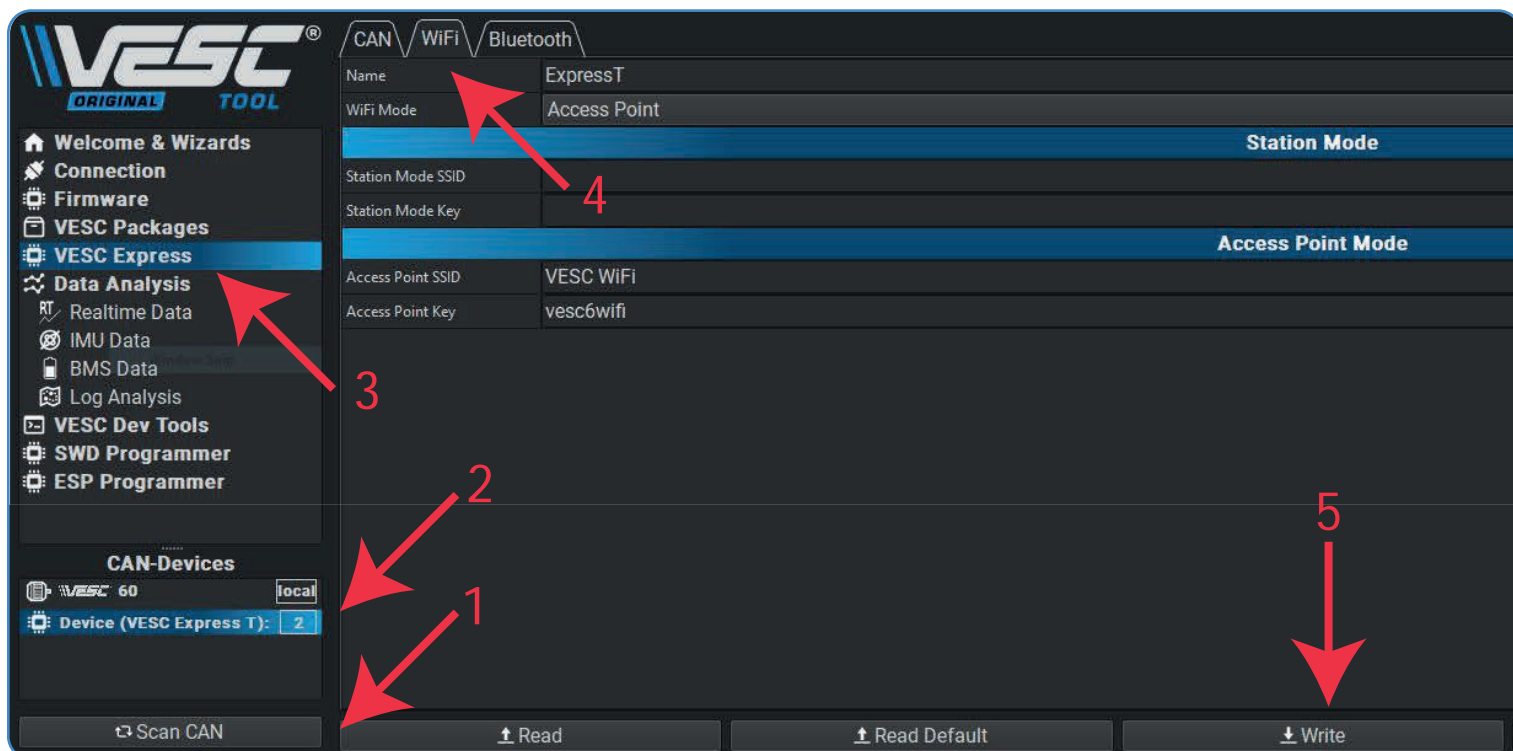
VESC®
ORIGINAL TOOL

Welcome & Wizards
Connection
Firmware
VESC Packages
VESC Express
Data Analysis
Realtime Data
IMU Data
BMS Data
Log Analysis
VESC Dev Tools
SWD Programmer
ESP Programmer

CAN-Devices
VESC 60 local
Device (VESC Express T): 2

Scan CAN

CAN WiFi Bluetooth

| Name | ExpressT |
|---|---|
| WiFi Mode | Access Point |

Station Mode

| Station Mode SSID | |
|---|---|
| Station Mode Key | |

Access Point Mode

| Access Point SSID | VESC WiFi |
|---|---|
| Access Point Key | vesc6wifi |

Read
Read Default
Write

1
2
3
4
5